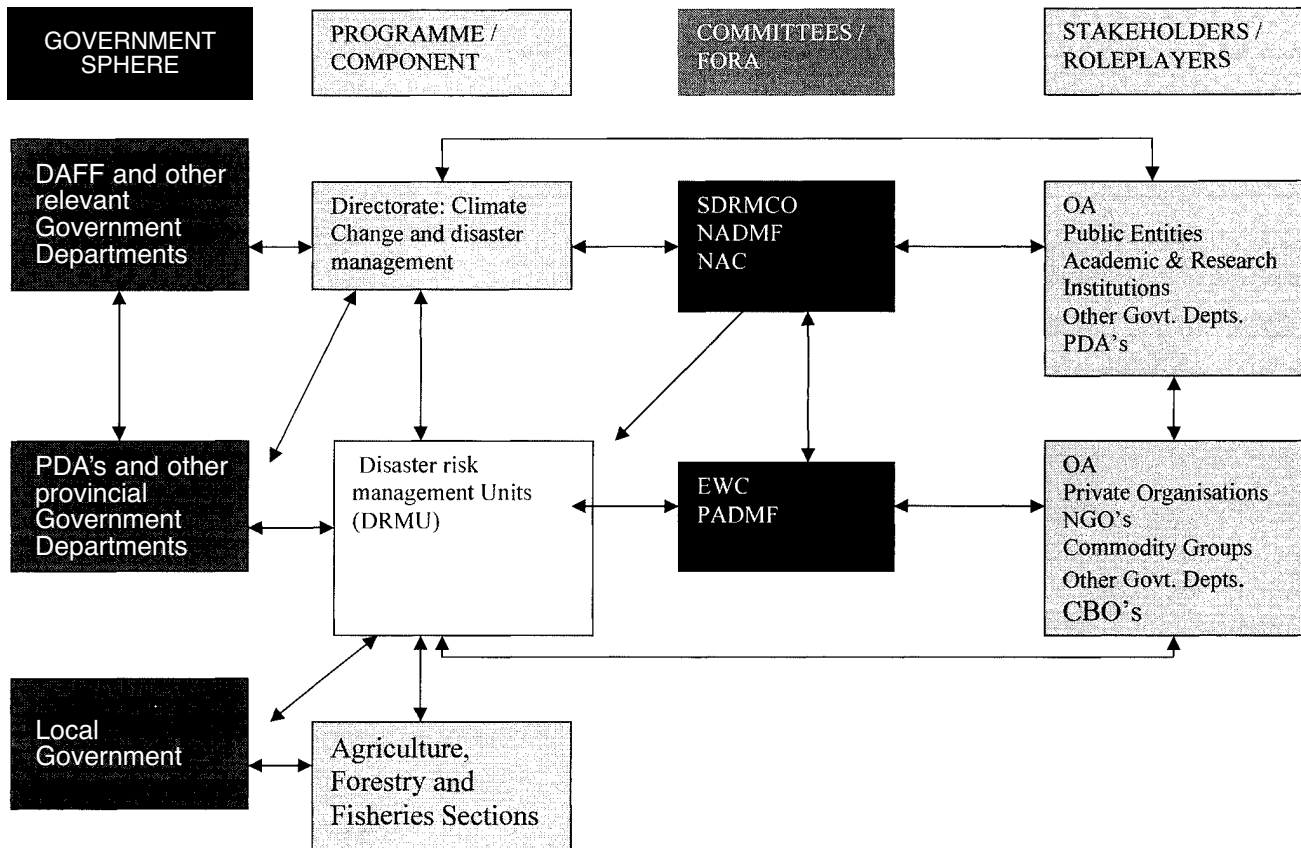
GOVERNMENT SPHERE

PROGRAMME / COMPONENT

COMMITTEES / FORA

STAKEHOLDERS / ROLEPLAYERS

DAFF and other relevant Government Departments

Directorate: Climate Change and disaster management

SDRMCO
NADMF
NAC

OA
Public Entities
Academic & Research Institutions
Other Govt. Depts.
PDA's

PDA's and other provincial Government Departments

Disaster risk management Units (DRMU)

EWC
PADMF

OA
Private Organisations
NGO's
Commodity Groups
Other Govt. Depts.
CBO's

Local Government

Agriculture, Forestry and Fisheries Sections